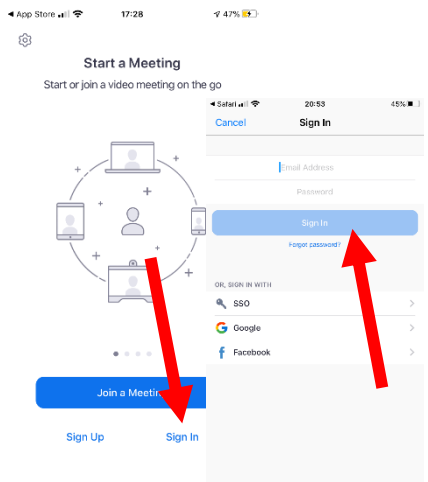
◀ App Store 17:28 47%

Start a Meeting

Start or join a video meeting on the go

Join a Meetin

Sign Up

Sign In

◀ Safari 20:53 45%

Cancel

Sign In

Email Address

Password

Sign In

Forgot password?

OR, SIGN IN WITH

SSO

Google

Facebook